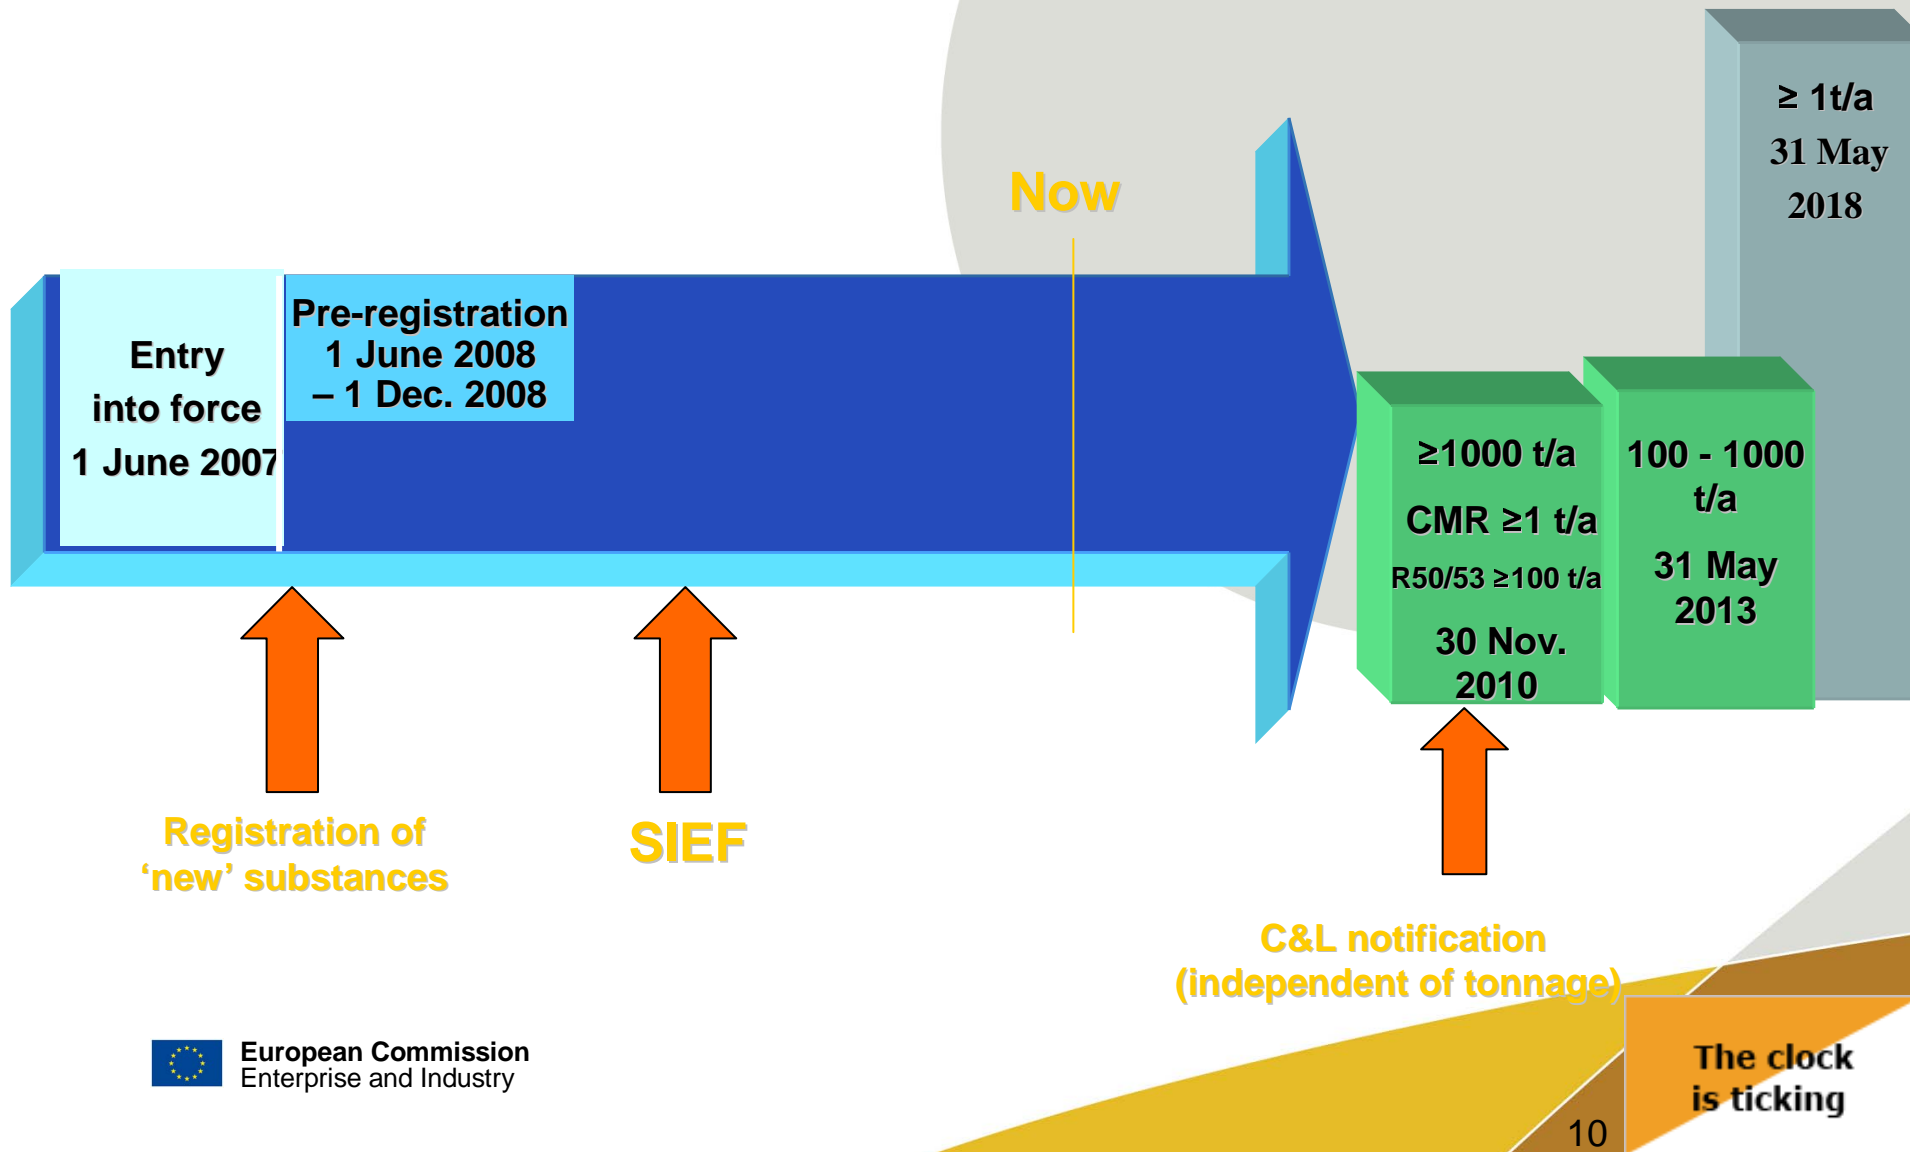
≥ 1t/a
31 May
2018

Now

Entry
into force
1 June 2007

Pre-registration
1 June 2008
– 1 Dec. 2008

≥1000 t/a
CMR ≥1 t/a
R50/53 ≥100 t/a
30 Nov.
2010

100 - 1000
t/a
31 May
2013

Registration of
'new' substances

SIEF

C&L notification
(independent of tonnage)

European Commission
Enterprise and Industry

The clock
is ticking

10